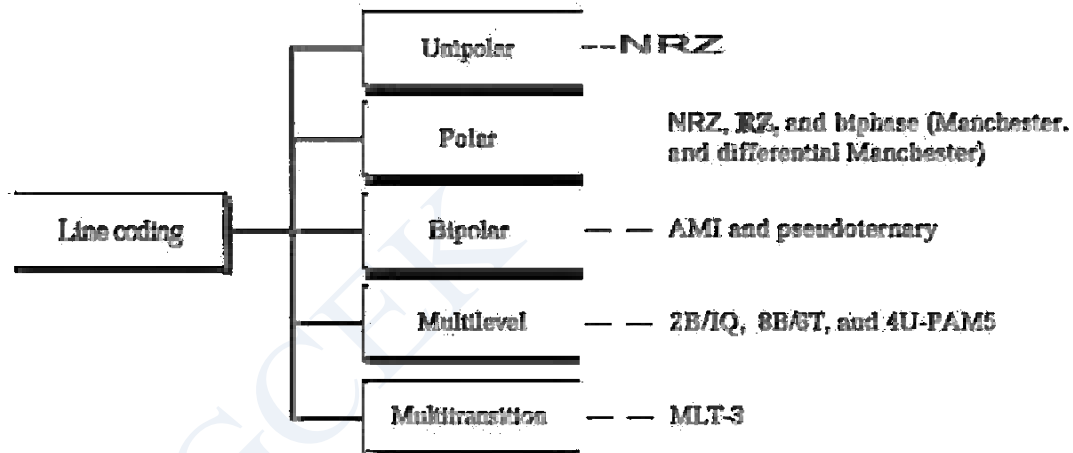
Line coding

Unipolar --NRZ

Polar NRZ, RZ, and biphase (Manchester. and differential Manchester)

Bipolar — — AMI and pseudoternary

Multilevel — — 2B/1Q, 8B/6T, and 4U-PAM5

Multitransition — — MLT-3